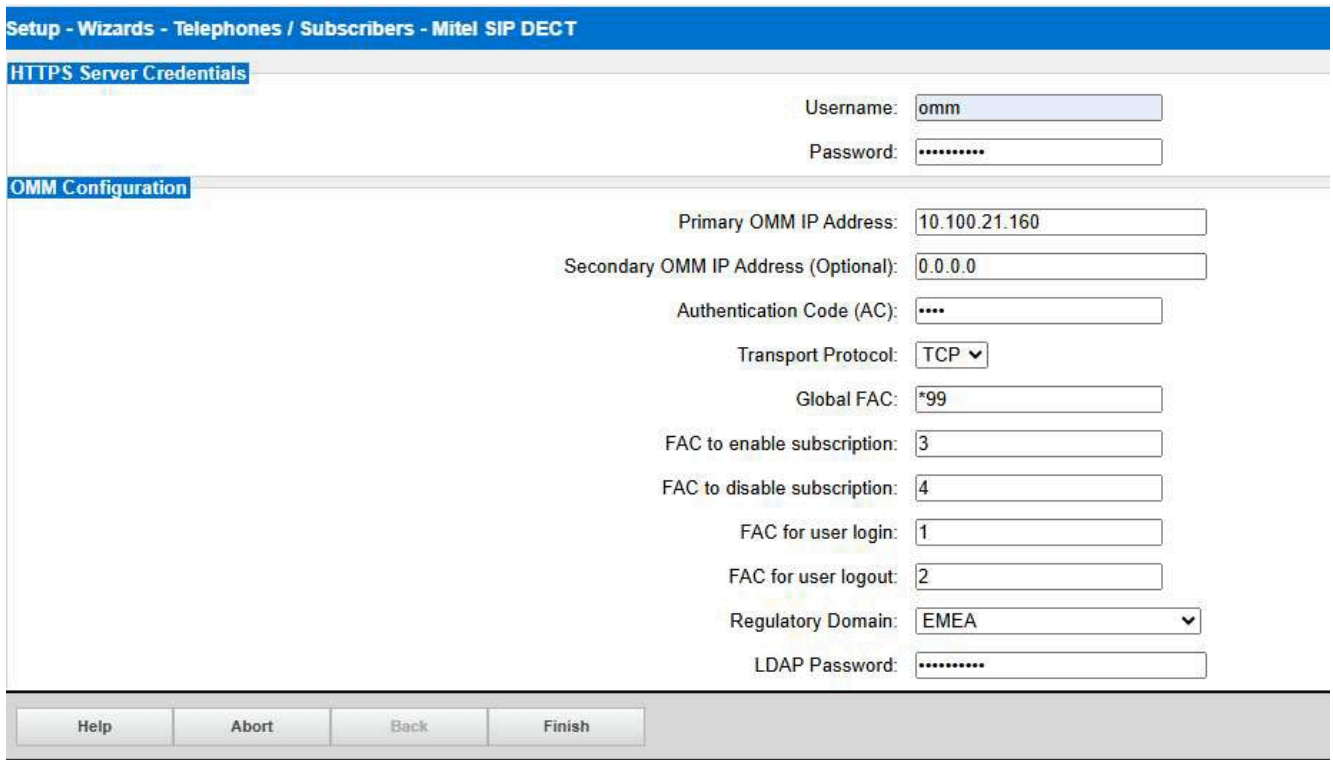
Setup - Wizards - Telephones / Subscribers - Mitel SIP DECT

HTTPS Server Credentials

Username: omm

Password: ••••••••••

OMM Configuration

Primary OMM IP Address: 10.100.21.160

Secondary OMM IP Address (Optional): 0.0.0.0

Authentication Code (AC): ••••

Transport Protocol: TCP

Global FAC: *99

FAC to enable subscription: 3

FAC to disable subscription: 4

FAC for user login: 1

FAC for user logout: 2

Regulatory Domain: EMEA

LDAP Password: ••••••••••

Help Abort Back Finish